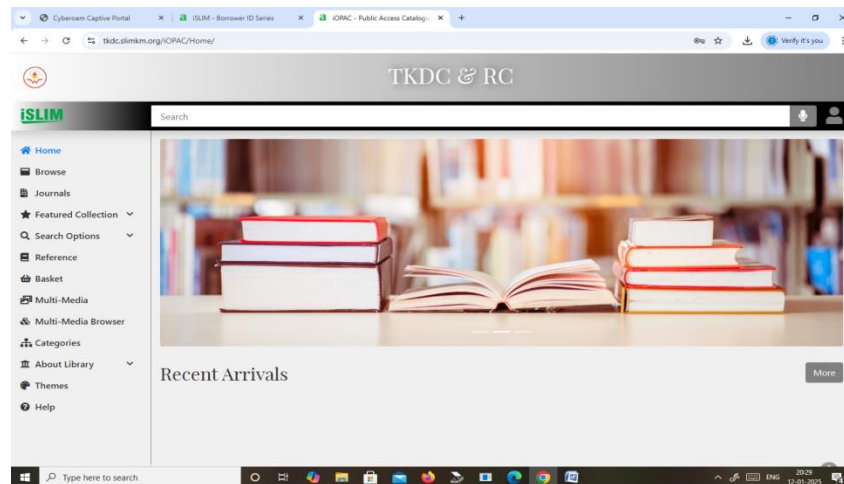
Cyberoam Captive Portal × iSLIM - Borrower ID Series × iOPAC - Public Access Catalogu × +

tkdc.slimkm.org/iOPAC/Home/

Verify it's you

TKDC & RC

iSLIM

Search

Home
Browse
Journals
Featured Collection
Search Options
Reference
Basket
Multi-Media
Multi-Media Browser
Categories
About Library
Themes
Help

Recent Arrivals

More

Type here to search

ENG 20:29 12-01-2025